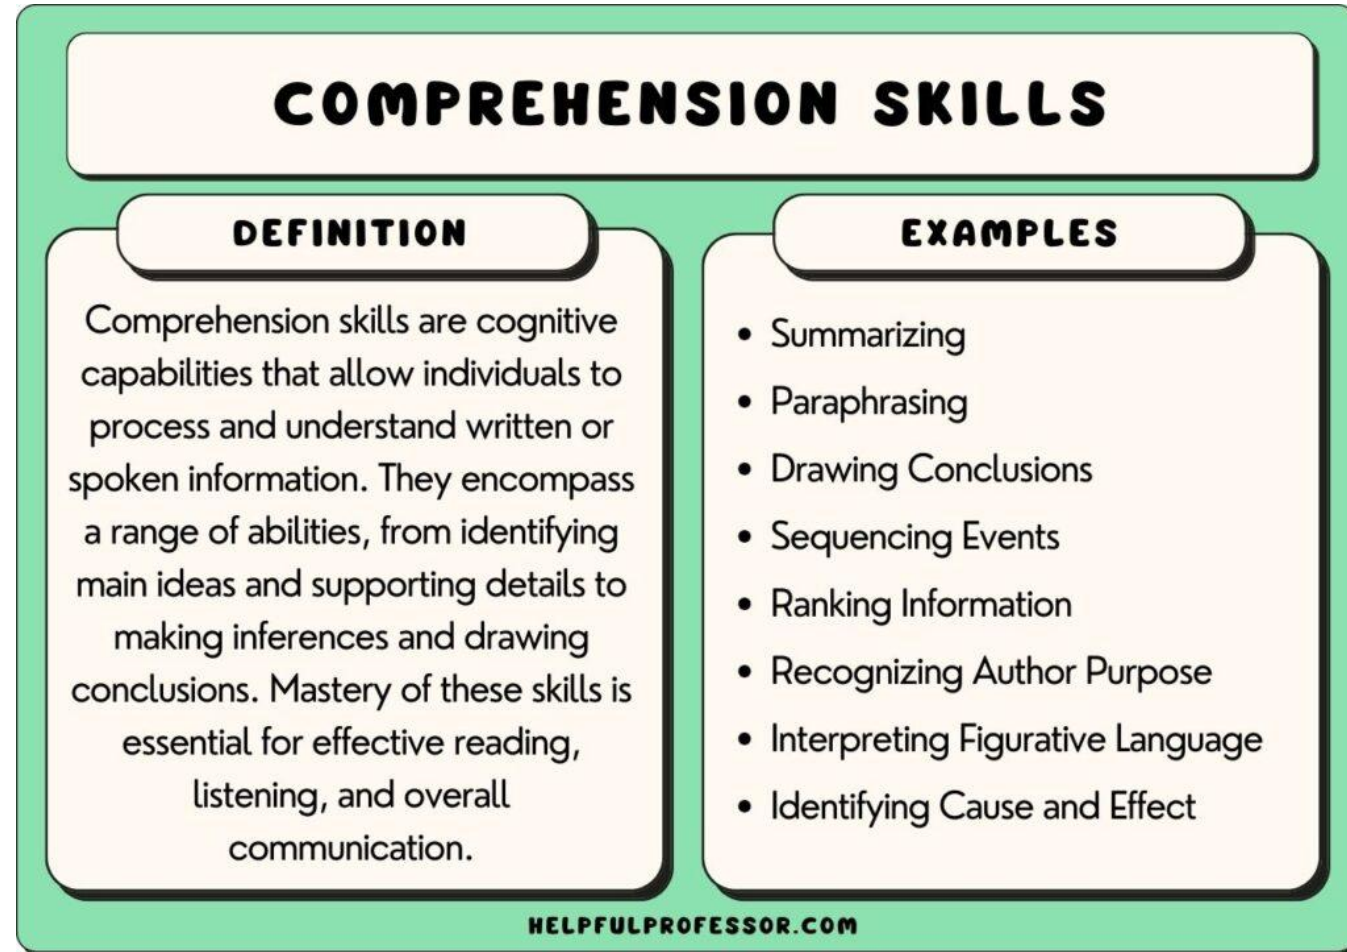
COMPREHENSION SKILLS

DEFINITION

Comprehension skills are cognitive capabilities that allow individuals to process and understand written or spoken information. They encompass a range of abilities, from identifying main ideas and supporting details to making inferences and drawing conclusions. Mastery of these skills is essential for effective reading, listening, and overall communication.

EXAMPLES

- Summarizing
- Paraphrasing
- Drawing Conclusions
- Sequencing Events
- Ranking Information
- Recognizing Author Purpose
- Interpreting Figurative Language
- Identifying Cause and Effect

HELPFULPROFESSOR.COM